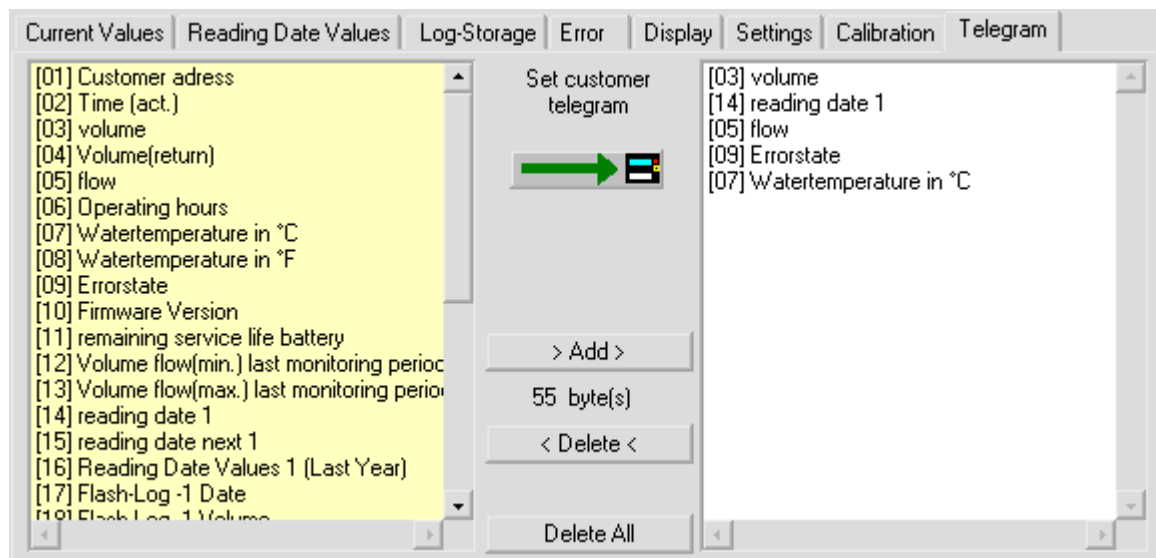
Current Values | Reading Date Values | Log-Storage | Error | Display | Settings | Calibration | Telegram

[01] Customer adress
[02] Time (act.)
[03] volume
[04] Volume(return)
[05] flow
[06] Operating hours
[07] Watertemperature in °C
[08] Watertemperature in °F
[09] Errorstate
[10] Firmware Version
[11] remaining service life battery
[12] Volume flow(min.) last monitoring perioc
[13] Volume flow(max.) last monitoring perio
[14] reading date 1
[15] reading date next 1
[16] Reading Date Values 1 (Last Year)
[17] Flash-Log -1 Date
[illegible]

Set customer telegram

> Add >

55 byte(s)

< Delete <

Delete All

[03] volume
[14] reading date 1
[05] flow
[09] Errorstate
[07] Watertemperature in °C